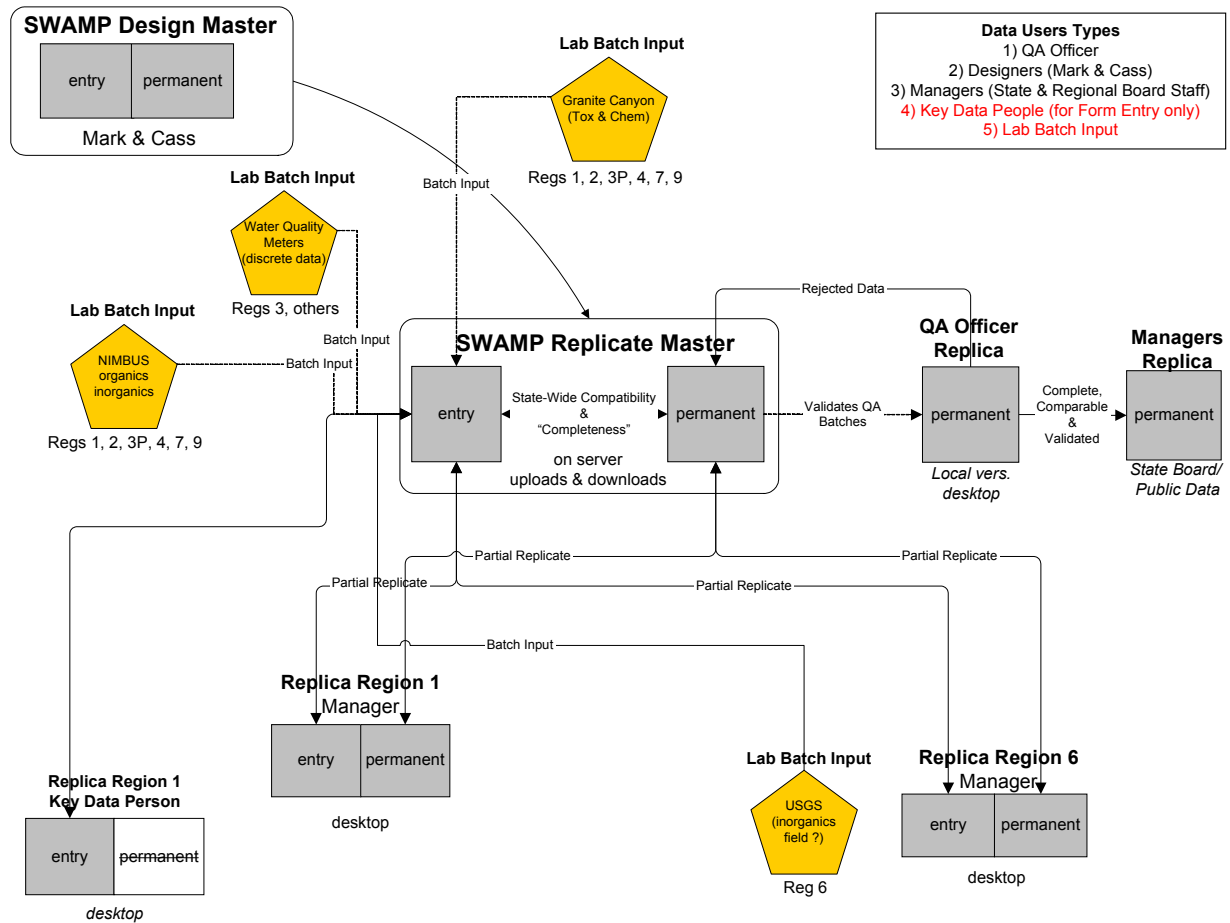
SWAMP Design Master

entry permanent

Mark & Cass

Lab Batch Input

Granite Canyon (Tox & Chem)

Regs 1, 2, 3P, 4, 7, 9

Data Users Types
1) QA Officer
2) Designers (Mark & Cass)
3) Managers (State & Regional Board Staff)
4) Key Data People (for Form Entry only)
5) Lab Batch Input

Batch Input

Lab Batch Input

Water Quality Meters (discrete data)

Regs 3, others

Lab Batch Input

NIMBUS organics inorganics

Regs 1, 2, 3P, 4, 7, 9

Batch Input

Batch Input

Rejected Data

SWAMP Replicate Master

entry

State-Wide Compatibility & "Completeness"

permanent

on server uploads & downloads

Validates QA Batches

QA Officer Replica

permanent

Local vers. desktop

Complete, Comparable & Validated

Managers Replica

permanent

State Board/ Public Data

Partial Replicate

Partial Replicate

Partial Replicate

Partial Replicate

Batch Input

Replica Region 1 Manager

entry permanent

desktop

Lab Batch Input

USGS (inorganics field ?)

Reg 6

Replica Region 6 Manager

entry permanent

desktop

Replica Region 1 Key Data Person

entry ~~permanent~~

desktop